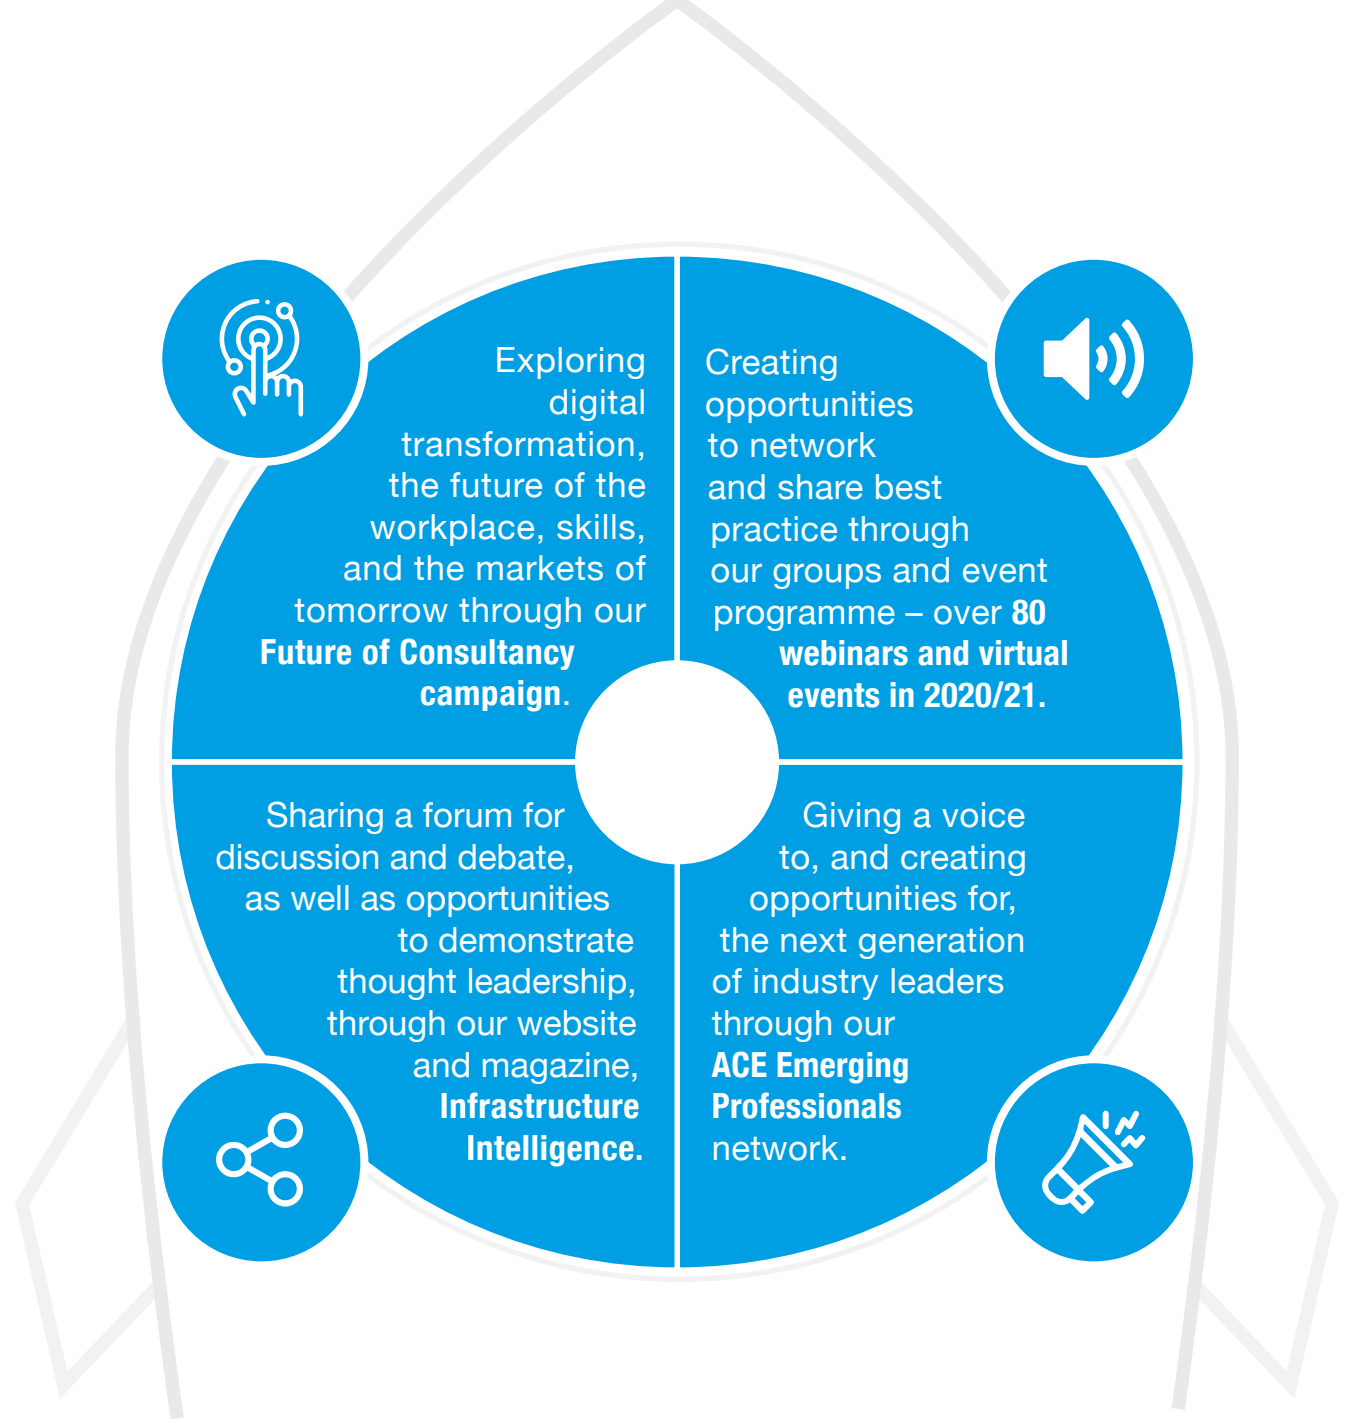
Exploring digital transformation, the future of the workplace, skills, and the markets of tomorrow through our **Future of Consultancy campaign**.

Creating opportunities to network and share best practice through our groups and event programme – over **80 webinars and virtual events in 2020/21.**

Sharing a forum for discussion and debate, as well as opportunities to demonstrate thought leadership, through our website and magazine, **Infrastructure Intelligence.**

Giving a voice to, and creating opportunities for, the next generation of industry leaders through our **ACE Emerging Professionals** network.